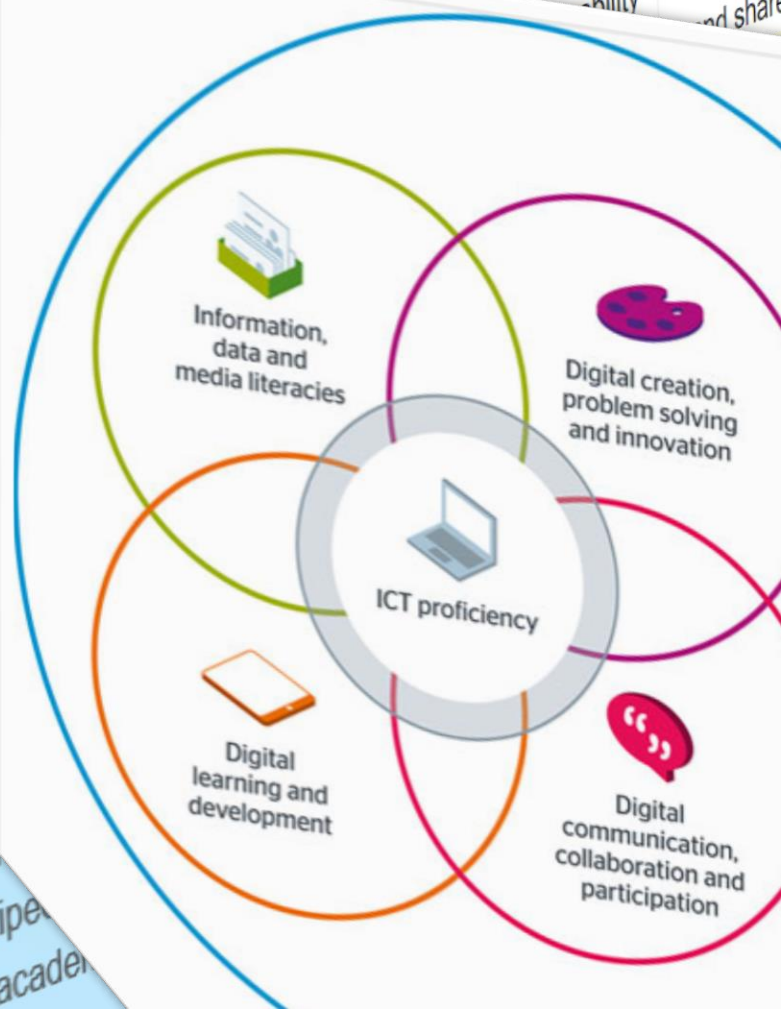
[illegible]bility

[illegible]nd shar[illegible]

Information, data and media literacies

Digital creation, problem solving and innovation

ICT proficiency

Digital learning and development

Digital communication, collaboration and participation

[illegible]ipe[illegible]

acade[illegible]